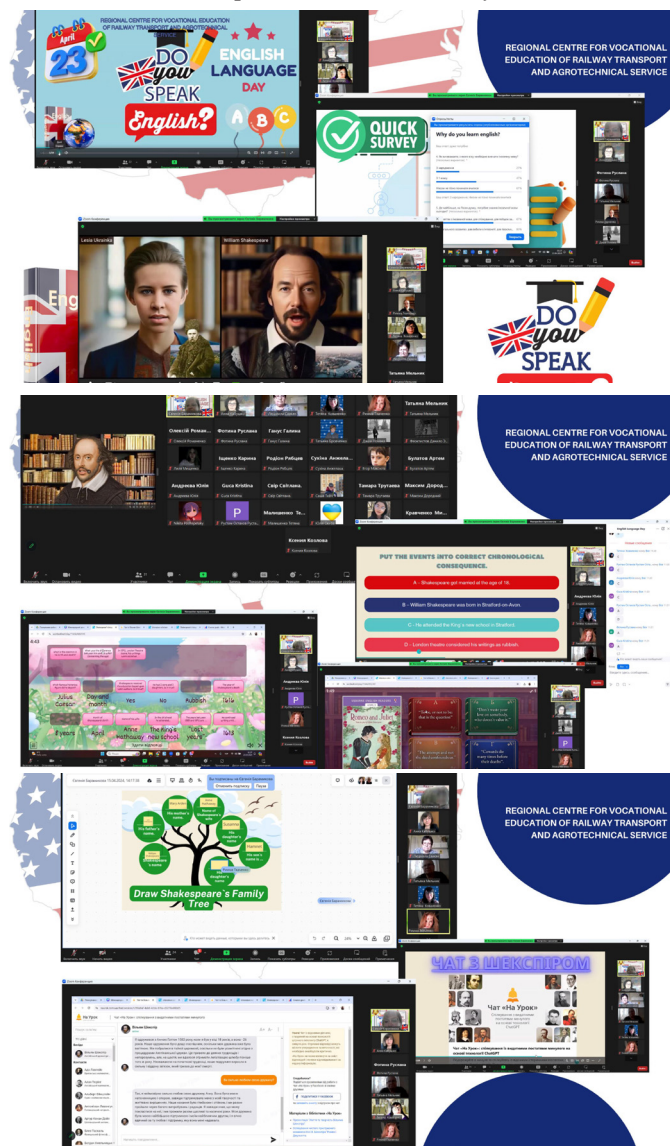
REGIONAL CENTRE FOR VOCATIONAL EDUCATION OF RAILWAY TRANSPORT AND AGROTECHNICAL SERVICE

April 23

DO you SPEAK English?

ENGLISH LANGUAGE DAY

A B C

QUICK SURVEY

Why do you learn english?

Lesia Ukrainka

William Shakespeare

DO you SPEAK

REGIONAL CENTRE FOR VOCATIONAL EDUCATION OF RAILWAY TRANSPORT AND AGROTECHNICAL SERVICE

Олексій Роман...

Фотина Руслана

Ганус Галина

Тетяна Мельник

Іщенко Карина

Родіон Рибцев

Сухіна Анжела...

Булатов Артем

Андреєва Юлія

Gaxa Kristina

Сеїр Світлана

Тамара Трутаєва

Максим Дород...

Мальниченко Те...

Кравченко Ми...

Ксенія Козлова

PUT THE EVENTS INTO CORRECT CHRONOLOGICAL CONSEQUENCE.

A - Shakespeare got married at the age of 18.

B - William Shakespeare was born in Stratford-on-Avon.

C - He attended the King`s new school in Stratford.

D - London theatre considered his writings as rubbish.

Julius Caesar

Diamond month

Yes

No

Rubbish

8 years

April

Anne Hathaway

The king's new school

Lost year

Romeo and Juliet

REGIONAL CENTRE FOR VOCATIONAL EDUCATION OF RAILWAY TRANSPORT AND AGROTECHNICAL SERVICE

Draw Shakespeare`s Family Tree

ЧАТ З ШЕКСПІРОМ

Чат «На Урок»

Фотина Руслана